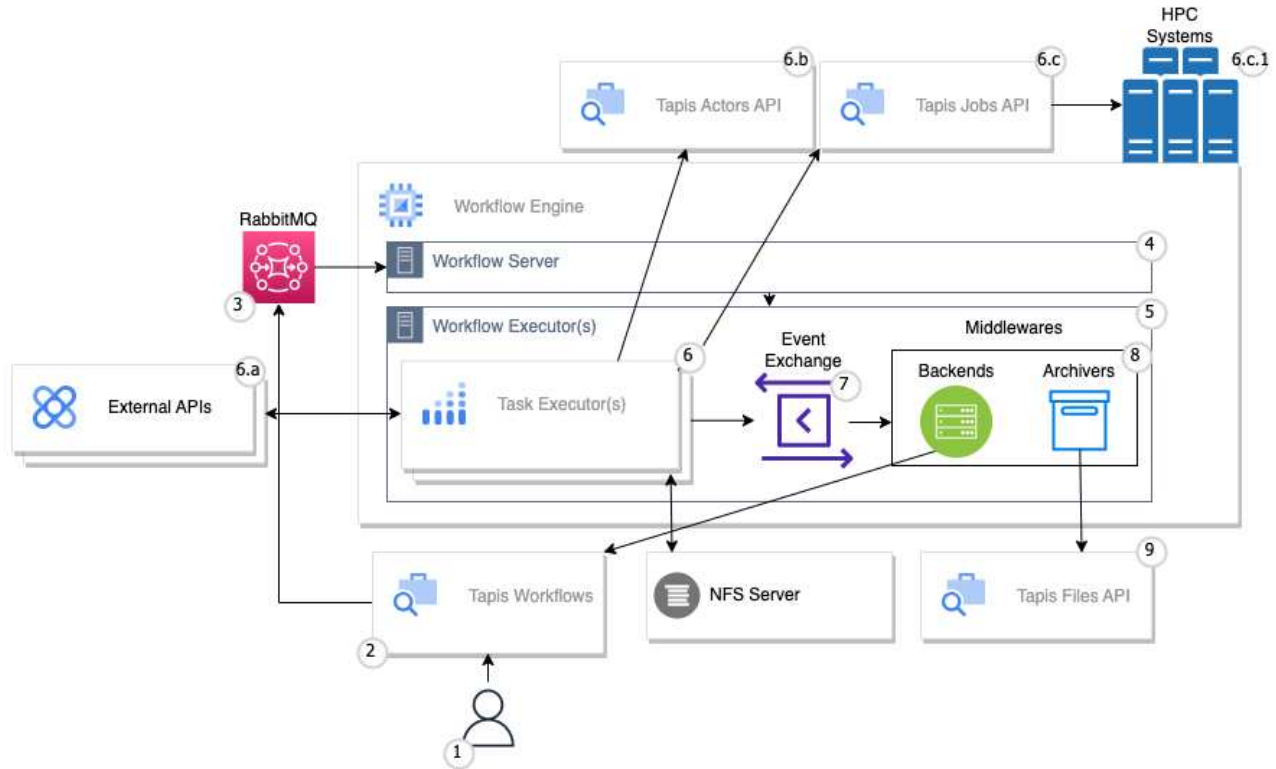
HPC Systems

6.b
Tapis Actors API

6.c
Tapis Jobs API

6.c.1

Workflow Engine

RabbitMQ

3

Workflow Server

4

Workflow Executor(s)

5

Middlewares

Event Exchange

7

6

8

Backends

Archivers

6.a

External APIs

Task Executor(s)

Tapis Workflows

NFS Server

9

Tapis Files API

2

1